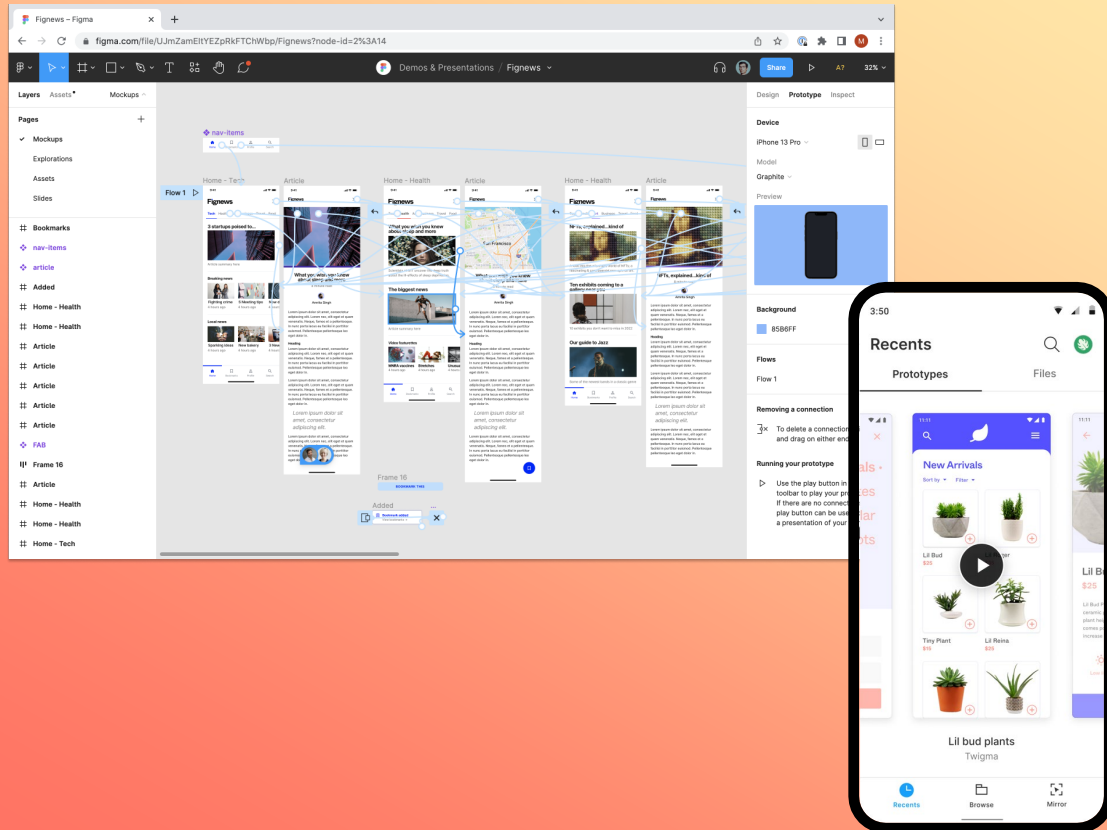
Fignews – Figma

figma.com/file/UJmZamEltYEZpRkFTChWbp/Fignews?node-id=2%3A14

Demos & Presentations / Fignews

Share

32%

Layers Assets Mockups

Pages

Mockups
Explorations
Assets
Slides

Bookmarks
nav-items
article
Added
Home - Health
Home - Health
Article
Article
Article
Article
Article
FAB
Frame 16
Article
Home - Health
Home - Health
Home - Tech

nav-items

Flow 1

Home - Tech
Article
Home - Health
Article
Home - Health
Article

Fignews
3 startups poised to...
Breaking news
Local news
What you wish you knew about sleep and more
The biggest news
Video favourites
Lorem ipsum dolor sit amet, consectetur adipiscing elit.
NFTs, explained...kind of
Ten exhibits coming to a gallery near you
Our guide to Jazz

Frame 16
Added

Design Prototype Inspect

Device
iPhone 13 Pro
Model
Graphite
Preview

Background
85B6FF

Flows
Flow 1

Removing a connection
To delete a connection and drag on either end

Running your prototype
Use the play button in toolbar to play your pr If there are no connect play button can be use a presentation of your

3:50
Recents
Prototypes Files

New Arrivals
Sort by Filter
Lil Bud
$25
Tiny Plant
$15
Lil Reina
$25

Lil bud plants
Twigma

Recents Browse Mirror